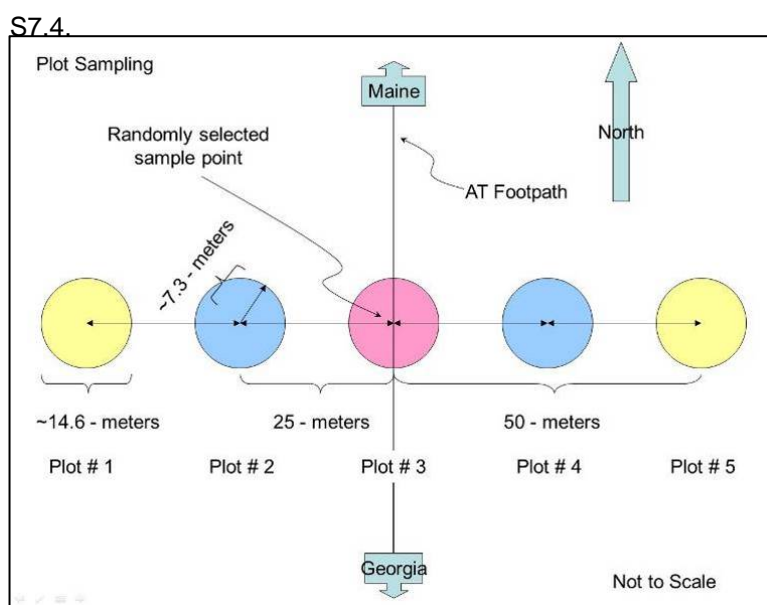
S7.4.

Plot Sampling

Maine

North

Randomly selected sample point

AT Footpath

~7.3 - meters

~14.6 - meters

25 - meters

50 - meters

Plot # 1

Plot # 2

Plot # 3

Plot # 4

Plot # 5

Georgia

Not to Scale